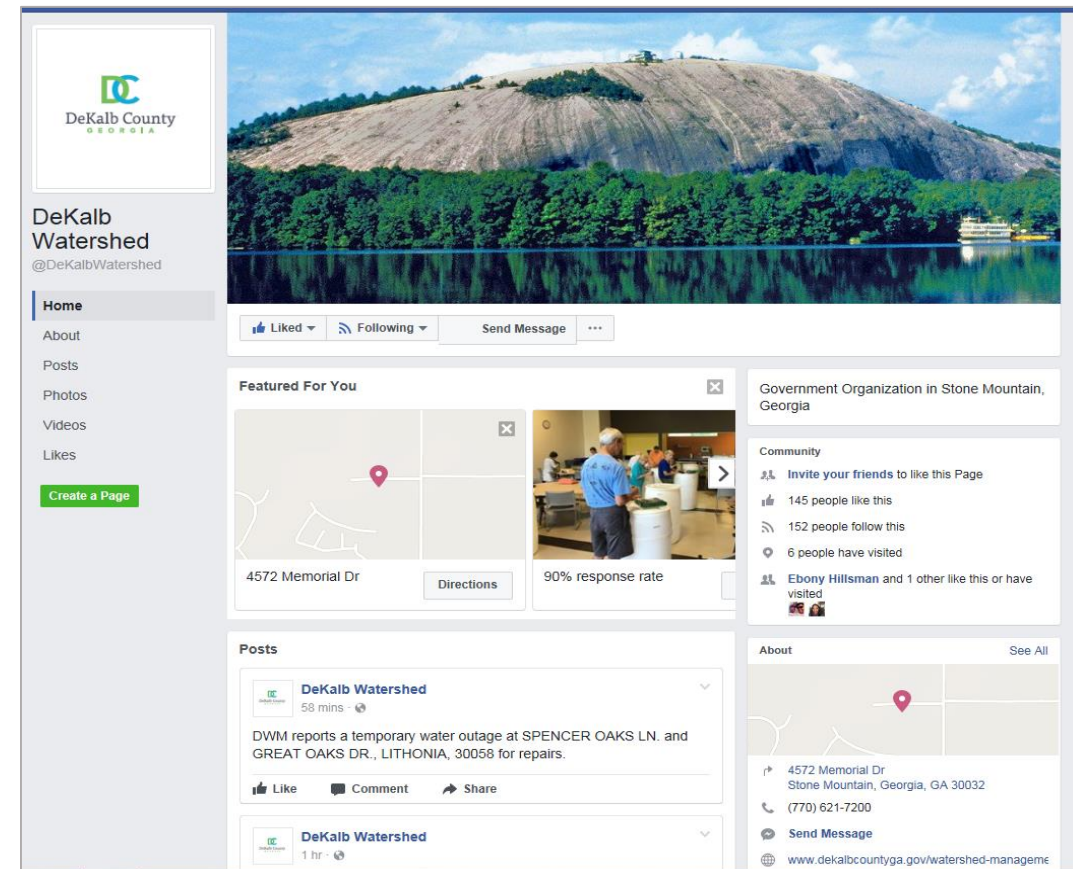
DC
DeKalb County
GEORGIA

DeKalb Watershed
@DeKalbWatershed

Home
About
Posts
Photos
Videos
Likes

Create a Page

Liked ▾
Following ▾
Send Message
···

Featured For You

4572 Memorial Dr
Directions

90% response rate

Government Organization in Stone Mountain, Georgia

Community
Invite your friends to like this Page
145 people like this
152 people follow this
6 people have visited
Ebony Hillsman and 1 other like this or have visited

Posts

DeKalb Watershed
58 mins ·

DWM reports a temporary water outage at SPENCER OAKS LN. and GREAT OAKS DR., LITHONIA, 30058 for repairs.

Like
Comment
Share

DeKalb Watershed
1 hr ·

About
See All

4572 Memorial Dr
Stone Mountain, Georgia, GA 30032
(770) 621-7200
Send Message
www.dekalbcountyga.gov/watershed-manageme